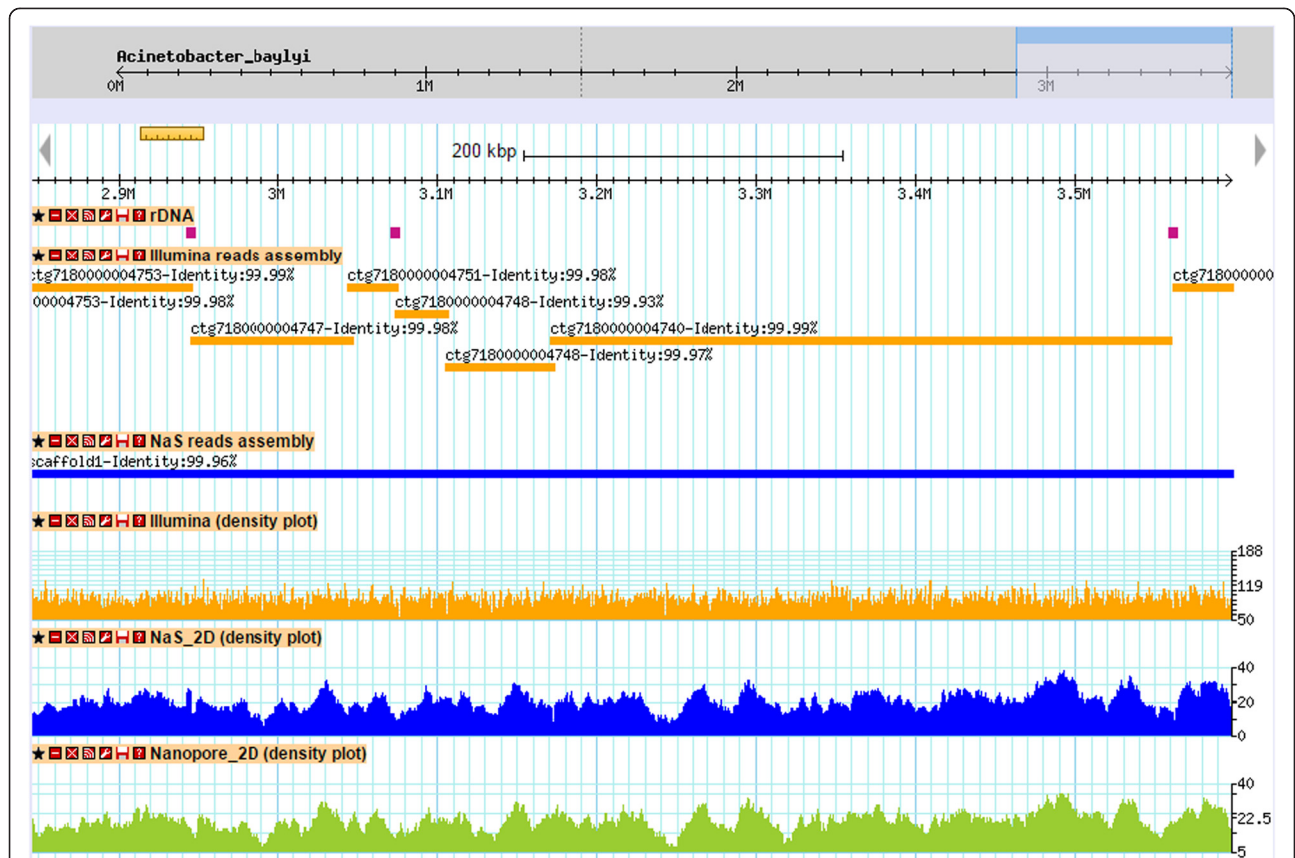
Acinetobacter_baylyi

0M 1M 2M 3M

200 kbp

2.9M 3M 3.1M 3.2M 3.3M 3.4M 3.5M

rDNA

Illumina reads assembly

ctg7180000004753-Identity:99.99%

ctg7180000004751-Identity:99.98%

ctg718000000

00004753-Identity:99.98%

ctg7180000004748-Identity:99.93%

ctg7180000004747-Identity:99.98%

ctg7180000004740-Identity:99.99%

ctg7180000004748-Identity:99.97%

NaS reads assembly

scaffold1-Identity:99.96%

Illumina (density plot)

188
119
50

NaS_2D (density plot)

40
20
0

Nanopore_2D (density plot)

40
22.5
5